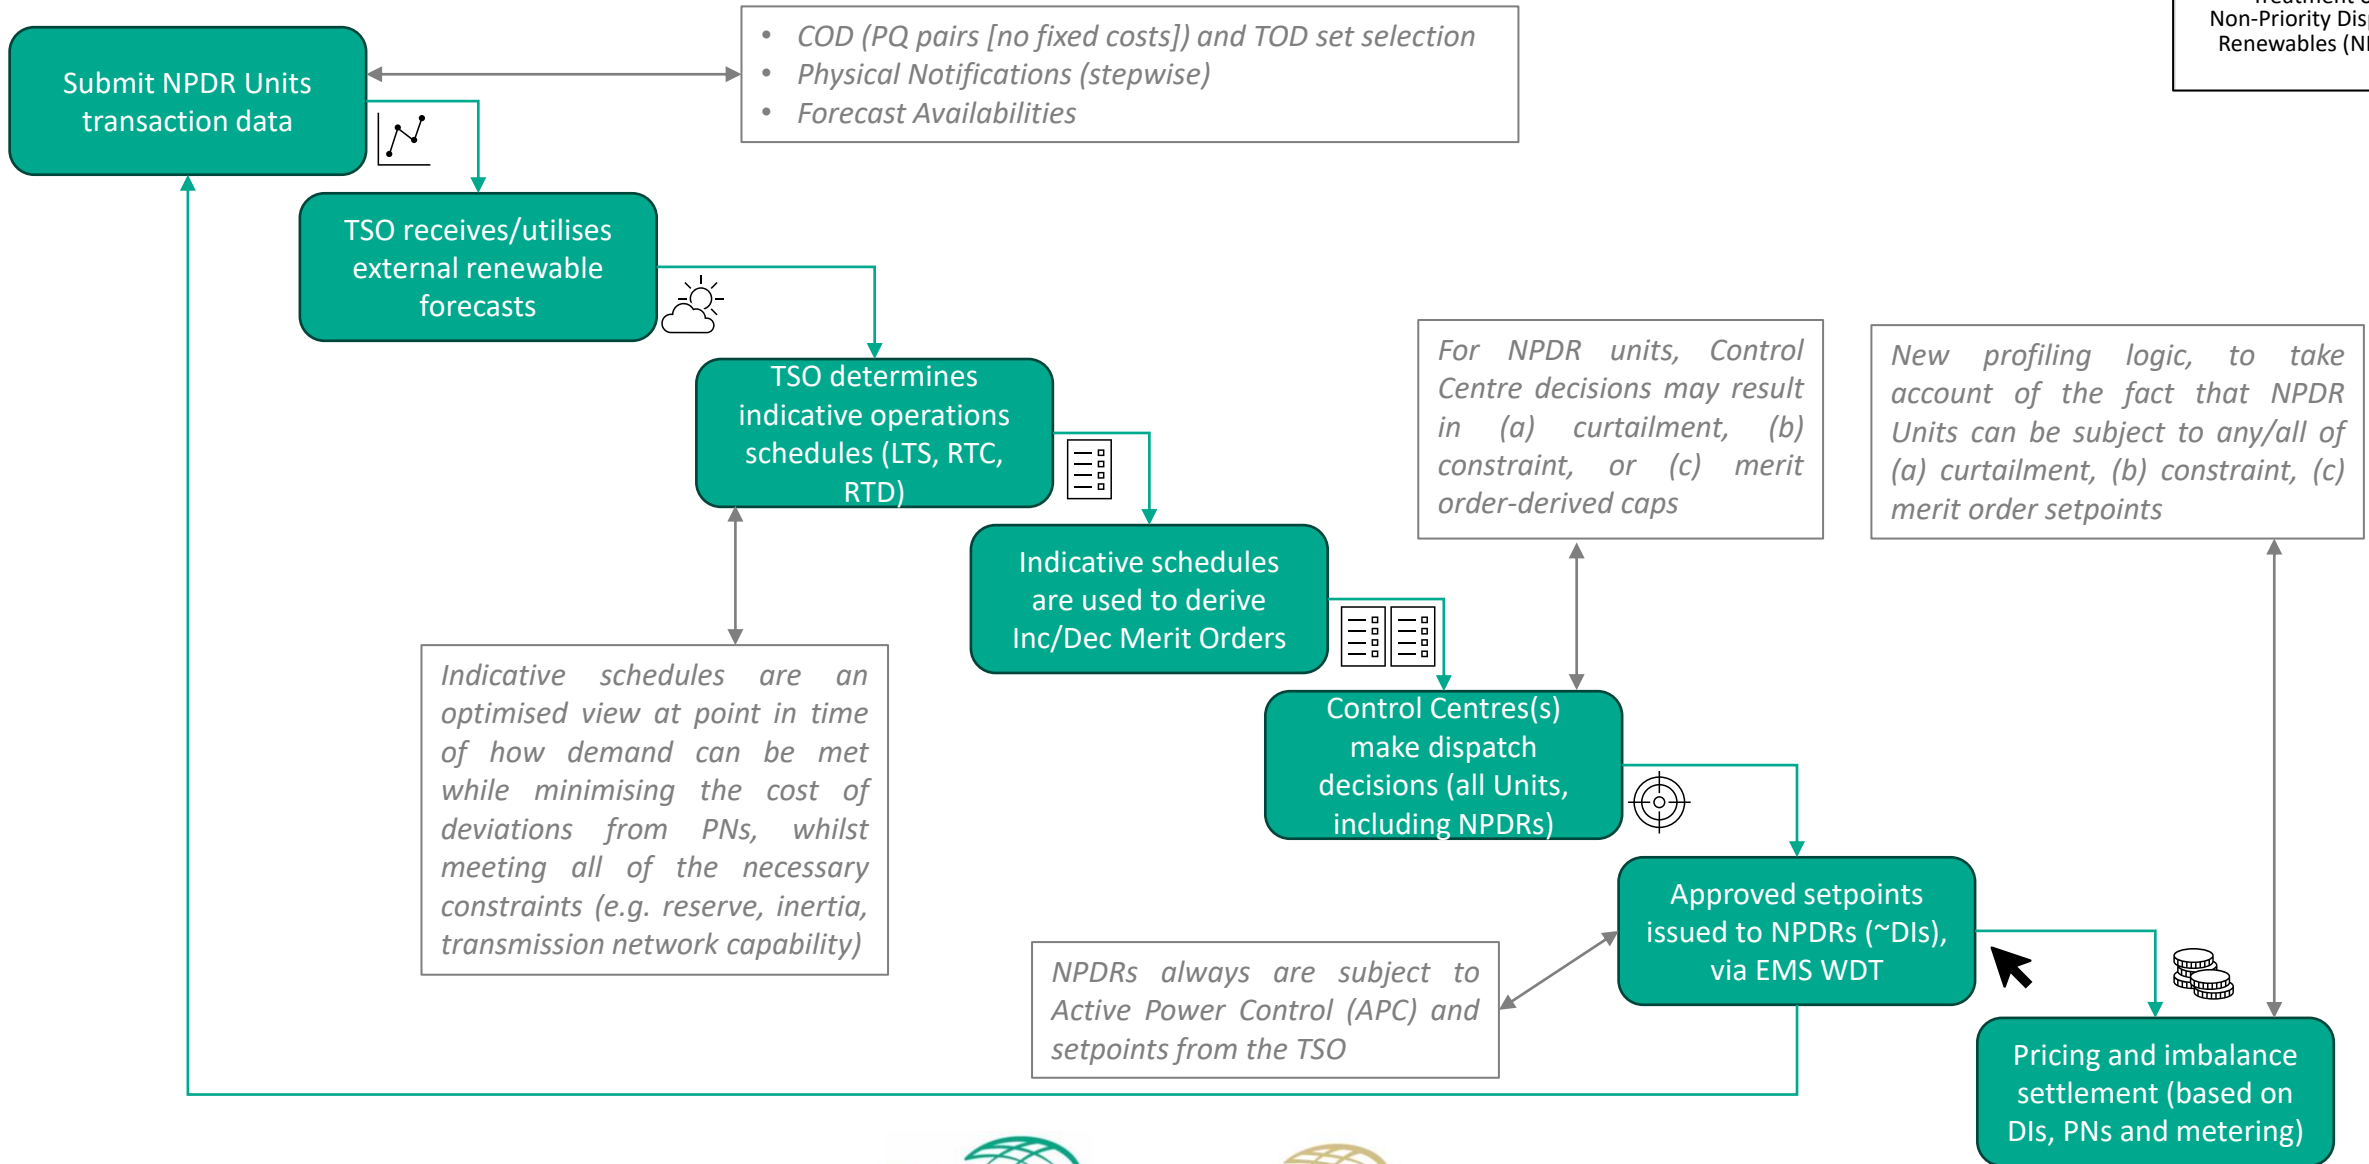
Treatment of
Non-Priority Dis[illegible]
Renewables (N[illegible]

Submit NPDR Units transaction data

- COD (PQ pairs [no fixed costs]) and TOD set selection
- Physical Notifications (stepwise)
- Forecast Availabilities

TSO receives/utilises external renewable forecasts

TSO determines indicative operations schedules (LTS, RTC, RTD)

Indicative schedules are used to derive Inc/Dec Merit Orders

For NPDR units, Control Centre decisions may result in (a) curtailment, (b) constraint, or (c) merit order-derived caps

New profiling logic, to take account of the fact that NPDR Units can be subject to any/all of (a) curtailment, (b) constraint, (c) merit order setpoints

Indicative schedules are an optimised view at point in time of how demand can be met while minimising the cost of deviations from PNs, whilst meeting all of the necessary constraints (e.g. reserve, inertia, transmission network capability)

Control Centres(s) make dispatch decisions (all Units, including NPDRs)

Approved setpoints issued to NPDRs (~DIs), via EMS WDT

NPDRs always are subject to Active Power Control (APC) and setpoints from the TSO

Pricing and imbalance settlement (based on DIs, PNs and metering)